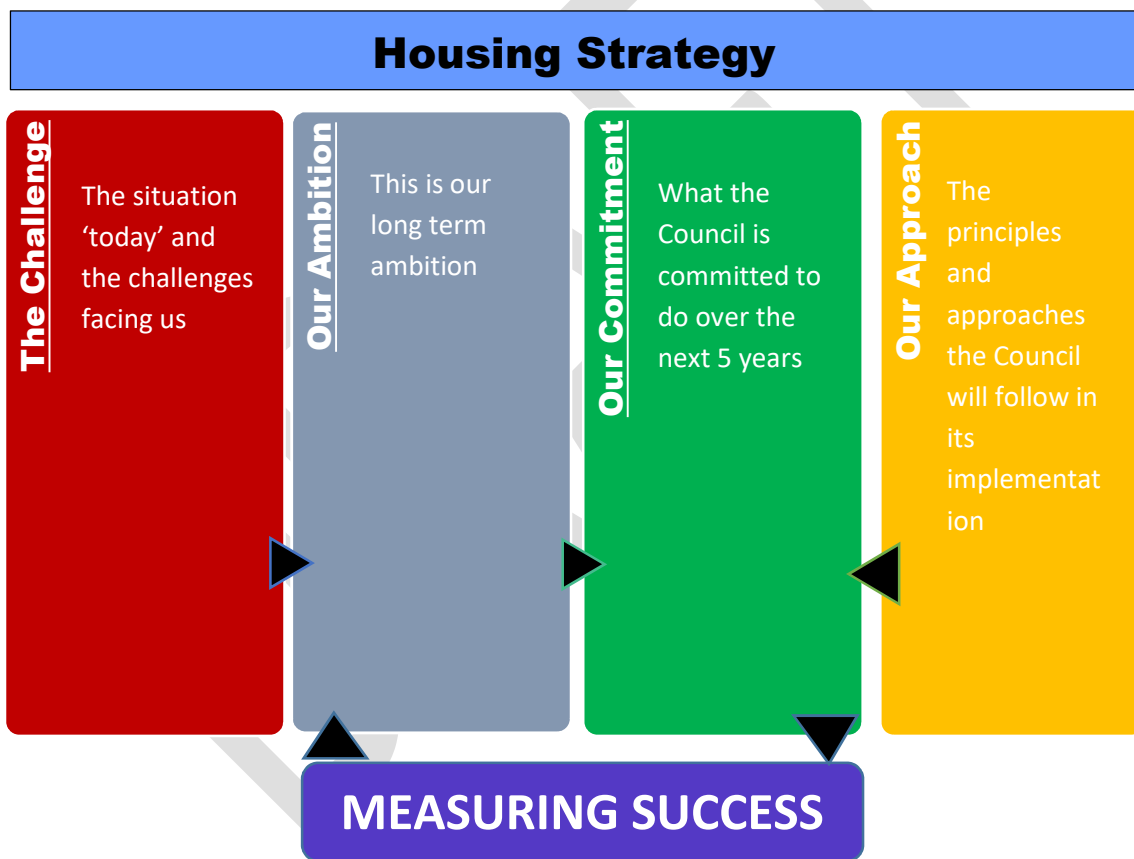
Housing Strategy

The Challenge

The situation 'today' and the challenges facing us

Our Ambition

This is our long term ambition

Our Commitment

What the Council is committed to do over the next 5 years

Our Approach

The principles and approaches the Council will follow in its implementation

MEASURING SUCCESS